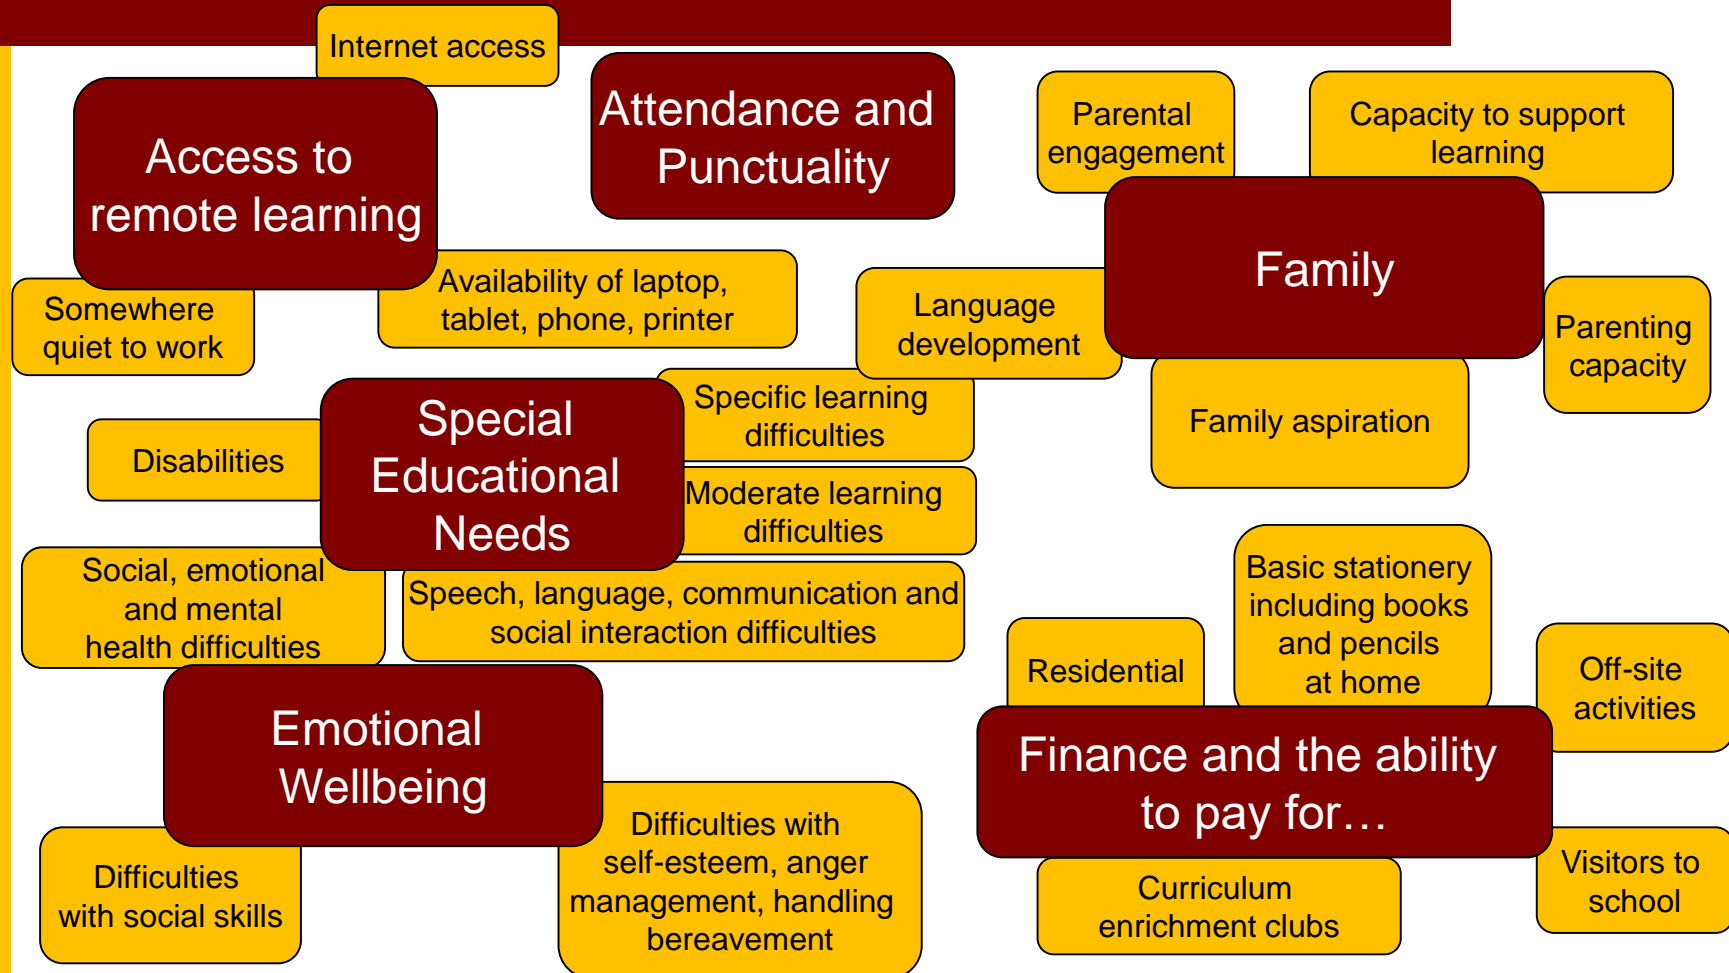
Internet access

Access to remote learning

Somewhere quiet to work

Availability of laptop, tablet, phone, printer

Attendance and Punctuality

Parental engagement

Capacity to support learning

Family

Language development

Parenting capacity

Family aspiration

Disabilities

Special Educational Needs

Specific learning difficulties

Moderate learning difficulties

Social, emotional and mental health difficulties

Speech, language, communication and social interaction difficulties

Emotional Wellbeing

Difficulties with social skills

Difficulties with self-esteem, anger management, handling bereavement

Residential

Basic stationery including books and pencils at home

Off-site activities

Finance and the ability to pay for…

Curriculum enrichment clubs

Visitors to school